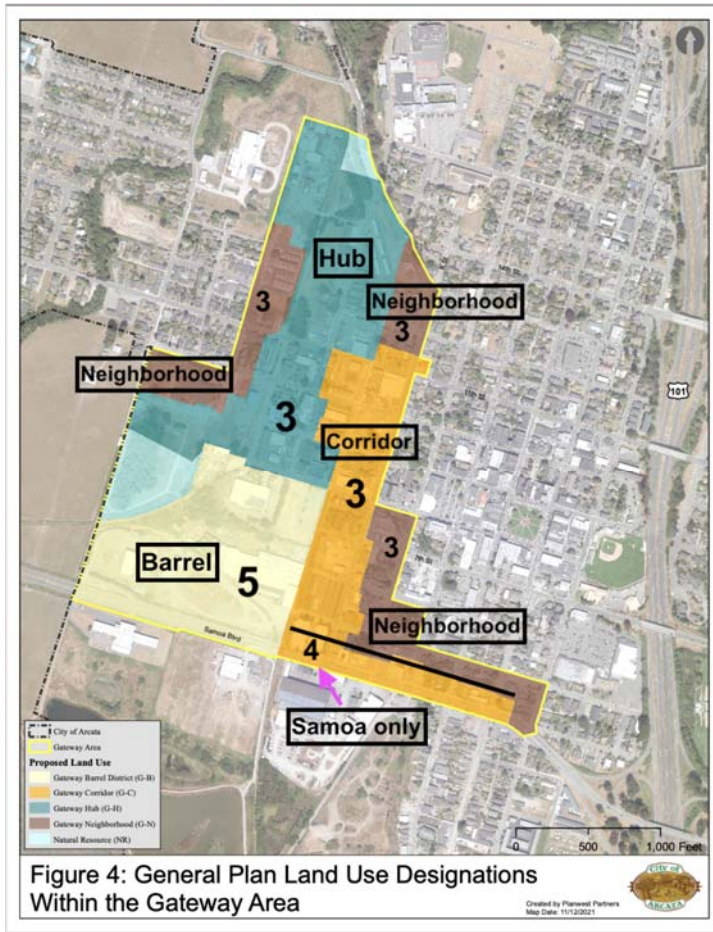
Hub

3

Neighborhood

3

Neighborhood

3

Corridor

3

3

Barrel

5

Neighborhood

4

Samoa only

Samoa Blvd

101

City of Arcata
Gateway Area
Proposed Land Use
Gateway Barrel District (G-B)
Gateway Corridor (G-C)
Gateway Hub (G-H)
Gateway Neighborhood (G-N)
Natural Resource (NR)

0 500 1,000 Feet

Figure 4: General Plan Land Use Designations Within the Gateway Area

Created by Planwest Partners
Map Date: 11/12/2021

CITY OF ARCATA